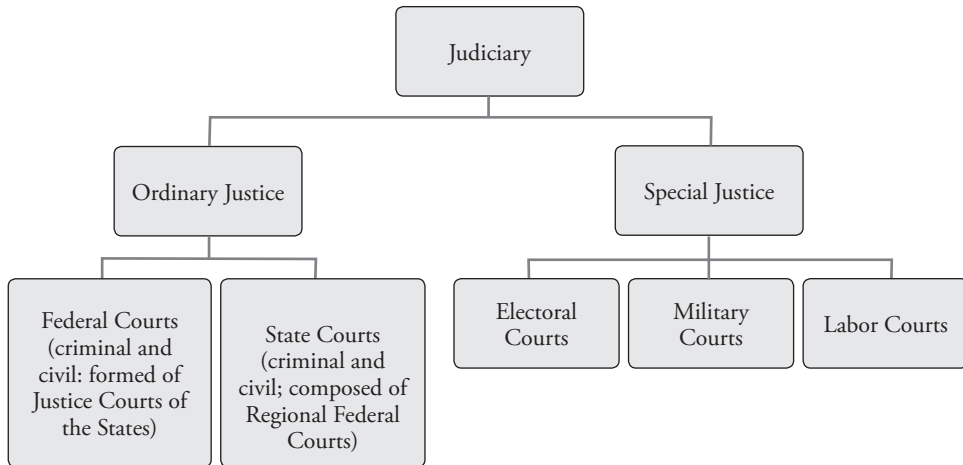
Judiciary

Ordinary Justice

Special Justice

Federal Courts (criminal and civil: formed of Justice Courts of the States)

State Courts (criminal and civil; composed of Regional Federal Courts)

Electoral Courts

Military Courts

Labor Courts